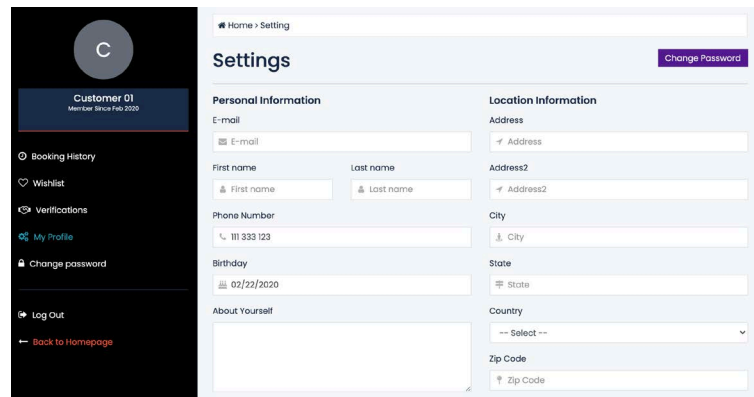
C

Customer 01
Member Since Feb 2020

Booking History
Wishlist
Verifications
My Profile
Change password

Log Out
Back to Homepage

Home > Setting

Settings

Change Password

Personal Information

E-mail
E-mail

First name
First name

Last name
Last name

Phone Number
111 333 123

Birthday
02/22/2020

About Yourself

Location Information

Address
Address

Address2
Address2

City
City

State
State

Country
-- Select --

Zip Code
Zip Code